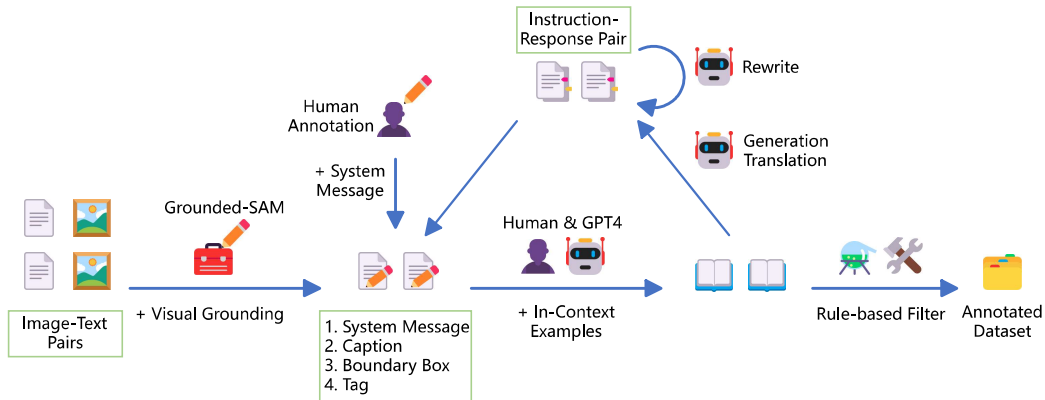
Instruction-Response Pair

Rewrite

Human Annotation

Generation Translation

+ System Message

Grounded-SAM

Human & GPT4

Image-Text Pairs

+ Visual Grounding

+ In-Context Examples

Rule-based Filter

Annotated Dataset

1. System Message
2. Caption
3. Boundary Box
4. Tag